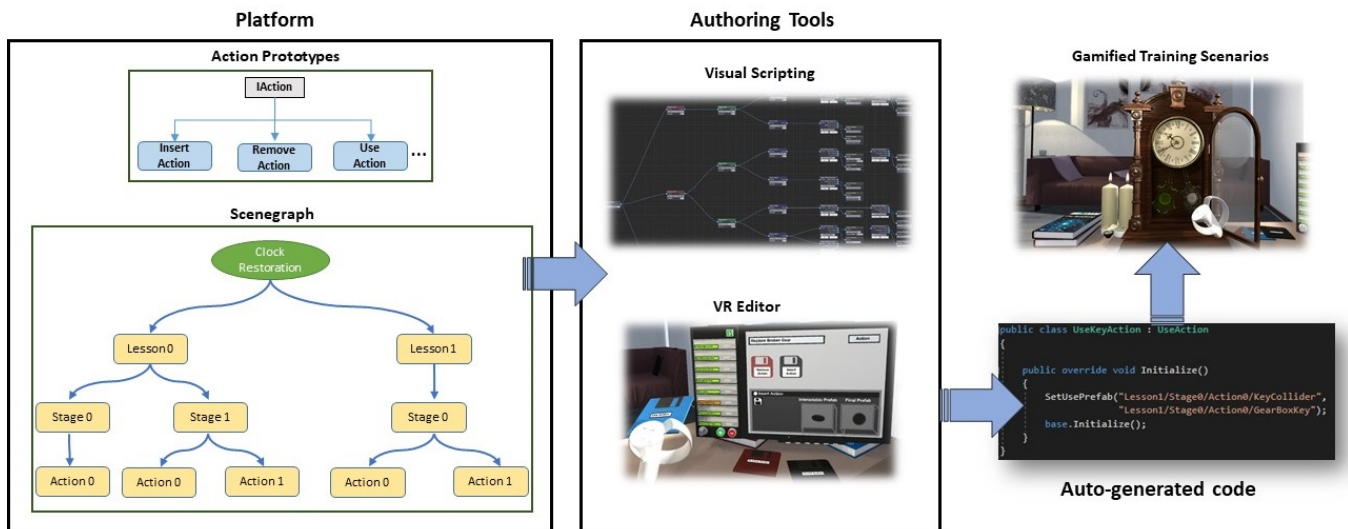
Platform

Action Prototypes

IAction

Insert Action

Remove Action

Use Action

...

Scenegraph

Clock Restoration

Lesson 0

Lesson 1

Stage 0

Stage 1

Stage 0

Action 0

Action 0

Action 1

Action 0

Action 1

Authoring Tools

Visual Scripting

VR Editor

Replace Broken Gear

Action

Remove Action

Insert Action

Insert Action

Intermediate Prefab

Final Prefab

Gamified Training Scenarios

public class UseKeyAction : UseAction
{
public override void Initialize()
{
SetUsePrefab("Lesson1/Stage0/Action0/KeyCollider",
"Lesson1/Stage0/Action0/GearBoxKey");
base.Initialize();
}
}

Auto-generated code